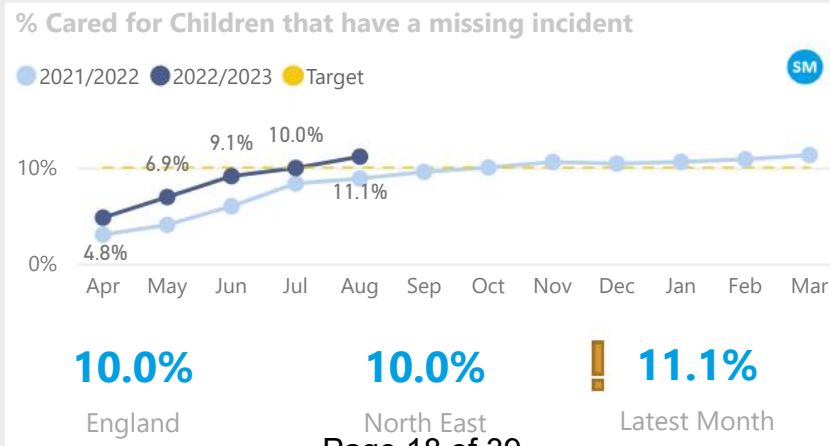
% Cared for Children that have a missing incident

2021/2022 2022/2023 Target

SM

10%
0%

4.8%
6.9%
9.1%
10.0%
11.1%

Apr May Jun Jul Aug Sep Oct Nov Dec Jan Feb Mar

10.0%
England

10.0%
North East

!
11.1%
Latest Month

Page 18 of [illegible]